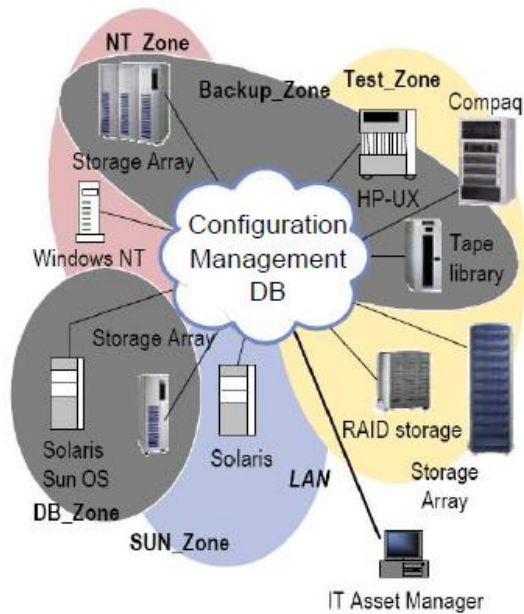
NT_Zone

Backup_Zone

Test_Zone

Compaq

Storage Array

HP-UX

Windows NT

Configuration Management DB

Tape library

Storage Array

Solaris Sun OS

Solaris

RAID storage

Storage Array

LAN

DB_Zone

SUN_Zone

IT Asset Manager